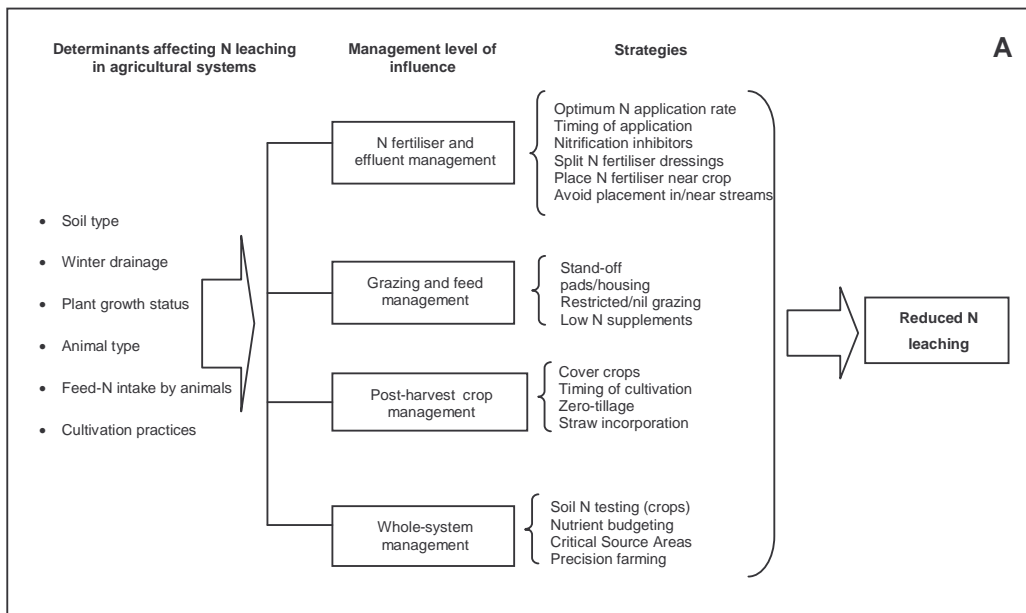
Determinants affecting N leaching in agricultural systems

Management level of influence

Strategies

A

- Soil type
- Winter drainage
- Plant growth status
- Animal type
- Feed-N intake by animals
- Cultivation practices

N fertiliser and effluent management

Optimum N application rate
Timing of application
Nitrification inhibitors
Split N fertiliser dressings
Place N fertiliser near crop
Avoid placement in/near streams

Grazing and feed management

Stand-off pads/housing
Restricted/nil grazing
Low N supplements

Post-harvest crop management

Cover crops
Timing of cultivation
Zero-tillage
Straw incorporation

Whole-system management

Soil N testing (crops)
Nutrient budgeting
Critical Source Areas
Precision farming

Reduced N leaching